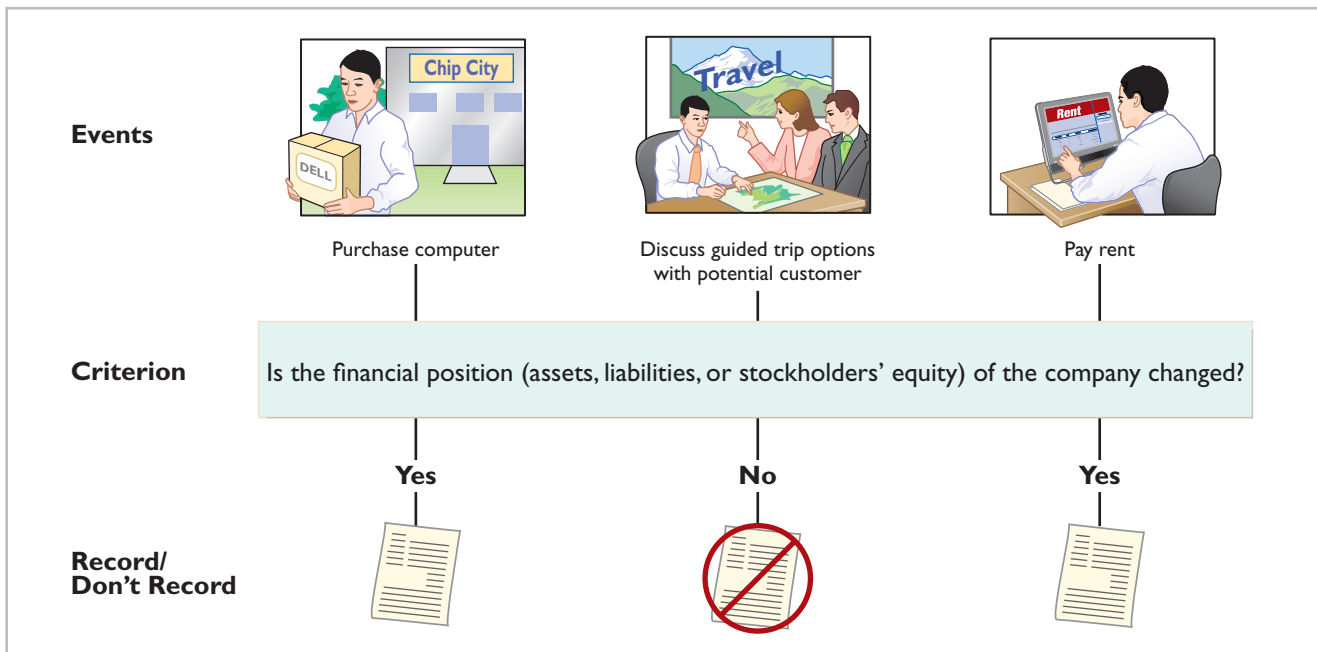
Events

Chip City

DELL

Purchase computer

Travel

Discuss guided trip options with potential customer

Rent

Pay rent

Criterion

Is the financial position (assets, liabilities, or stockholders' equity) of the company changed?

Yes

No

Yes

Record/ Don't Record